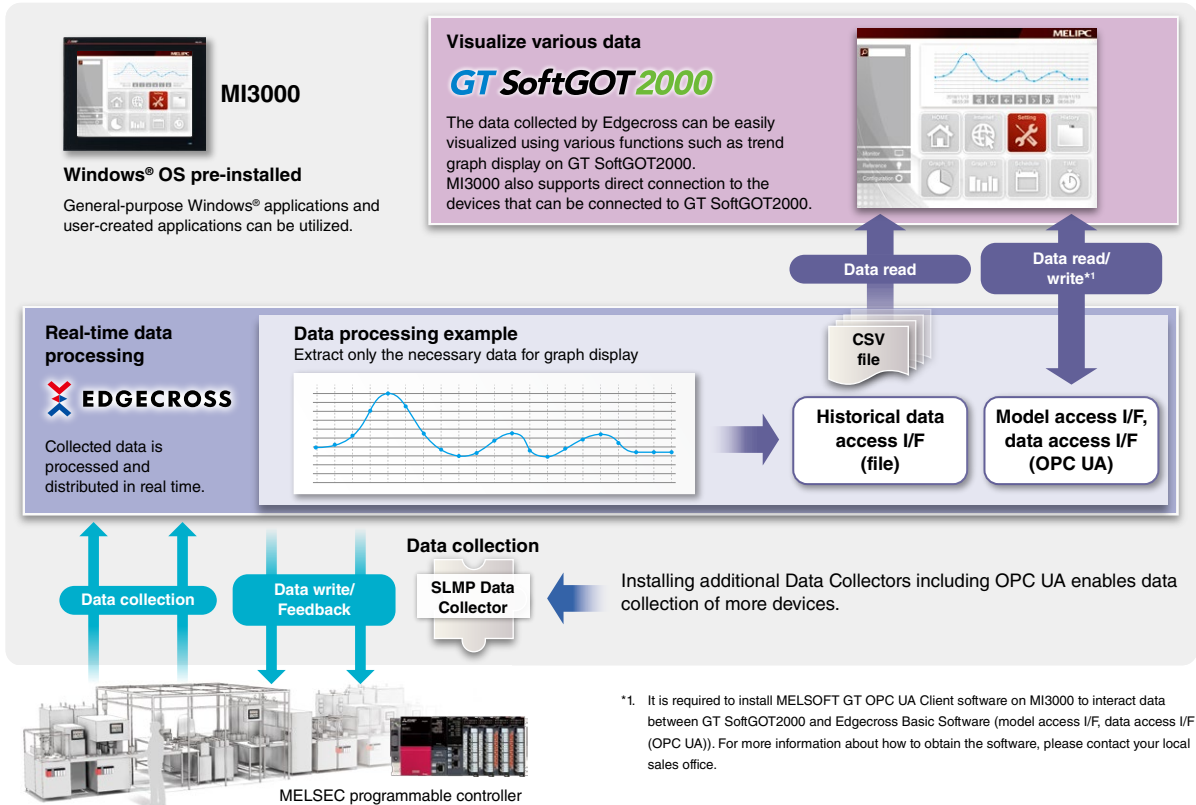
MELIPC

MI3000

Windows® OS pre-installed

General-purpose Windows® applications and user-created applications can be utilized.

Visualize various data

GT SoftGOT2000

The data collected by Edgecross can be easily visualized using various functions such as trend graph display on GT SoftGOT2000.
MI3000 also supports direct connection to the devices that can be connected to GT SoftGOT2000.

MELIPC

HOME Setting History

Monitor
Reference
Configuration

Data read

Data read/ write*1

CSV file

Real-time data processing

EDGECROSS

Collected data is processed and distributed in real time.

Data processing example
Extract only the necessary data for graph display

Historical data access I/F (file)

Model access I/F, data access I/F (OPC UA)

Data collection

Data collection

Data write/ Feedback

SLMP Data Collector

Installing additional Data Collectors including OPC UA enables data collection of more devices.

MELSEC programmable controller

*1. It is required to install MELSOFT GT OPC UA Client software on MI3000 to interact data between GT SoftGOT2000 and Edgecross Basic Software (model access I/F, data access I/F (OPC UA)). For more information about how to obtain the software, please contact your local sales office.